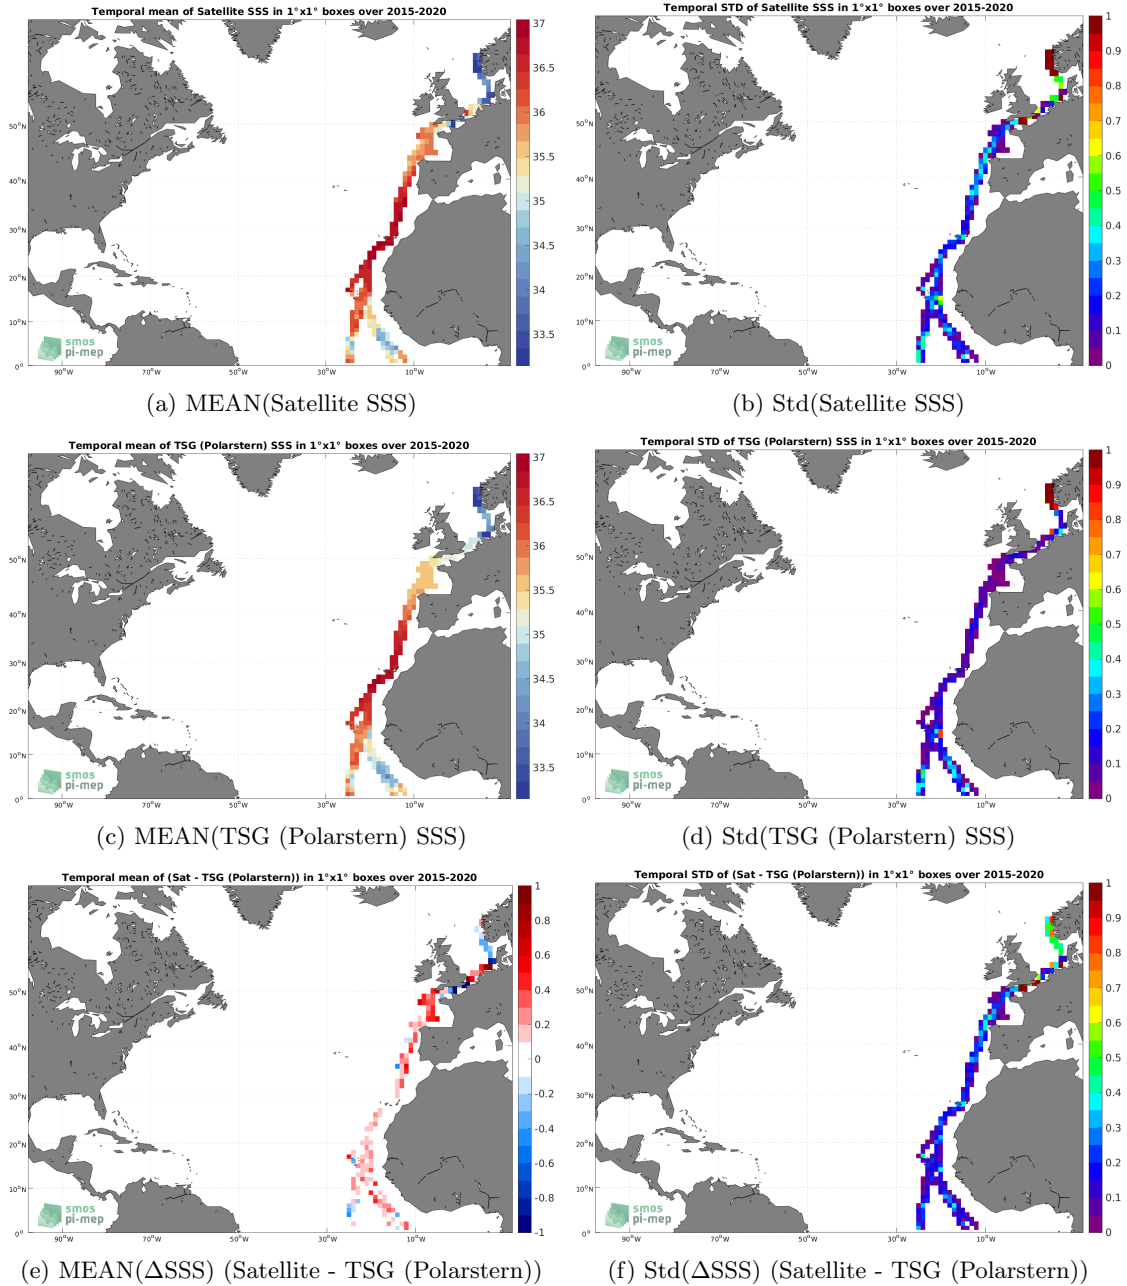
Temporal mean of Satellite SSS in 1°x1° boxes over 2015-2020

37
36.5
36
35.5
35
34.5
34
33.5

50°N
40°N
30°N
20°N
10°N
0°
90°W
70°W
50°W
30°W
10°W

smos
pi-mep

(a) MEAN(Satellite SSS)

Temporal STD of Satellite SSS in 1°x1° boxes over 2015-2020

1
0.9
0.8
0.7
0.6
0.5
0.4
0.3
0.2
0.1
0

50°N
40°N
30°N
20°N
10°N
0°
90°W
70°W
50°W
30°W
10°W

smos
pi-mep

(b) Std(Satellite SSS)

Temporal mean of TSG (Polarstern) SSS in 1°x1° boxes over 2015-2020

37
36.5
36
35.5
35
34.5
34
33.5

50°N
40°N
30°N
20°N
10°N
0°
90°W
70°W
50°W
30°W
10°W

smos
pi-mep

(c) MEAN(TSG (Polarstern) SSS)

Temporal STD of TSG (Polarstern) SSS in 1°x1° boxes over 2015-2020

1
0.9
0.8
0.7
0.6
0.5
0.4
0.3
0.2
0.1
0

50°N
40°N
30°N
20°N
10°N
0°
90°W
70°W
50°W
30°W
10°W

smos
pi-mep

(d) Std(TSG (Polarstern) SSS)

Temporal mean of (Sat - TSG (Polarstern)) in 1°x1° boxes over 2015-2020

1
0.8
0.6
0.4
0.2
0
-0.2
-0.4
-0.6
-0.8
-1

50°N
40°N
30°N
20°N
10°N
0°
90°W
70°W
50°W
30°W
10°W

smos
pi-mep

(e) MEAN(ΔSSS) (Satellite - TSG (Polarstern))

Temporal STD of (Sat - TSG (Polarstern)) in 1°x1° boxes over 2015-2020

1
0.9
0.8
0.7
0.6
0.5
0.4
0.3
0.2
0.1
0

50°N
40°N
30°N
20°N
10°N
0°
90°W
70°W
50°W
30°W
10°W

smos
pi-mep

(f) Std(ΔSSS) (Satellite - TSG (Polarstern))